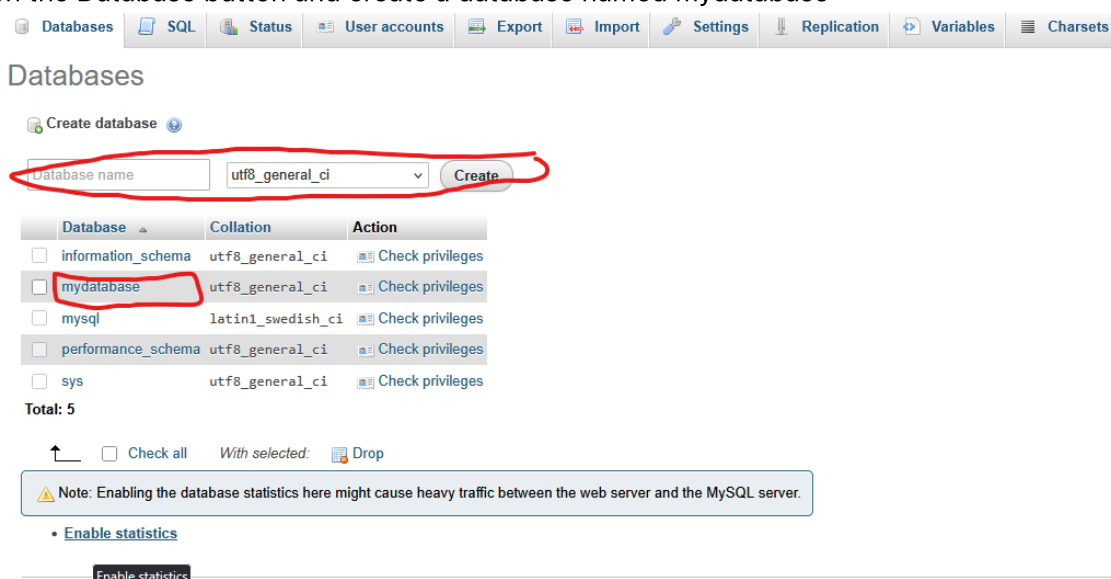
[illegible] the Database button and create a database named mydatabase

Databases | SQL | Status | User accounts | Export | Import | Settings | Replication | Variables | Charsets

Databases

Create database

Database name | utf8_general_ci | Create

| Database | Collation | Action |
|---|---|---|
| information_schema | utf8_general_ci | Check privileges |
| mydatabase | utf8_general_ci | Check privileges |
| mysql | latin1_swedish_ci | Check privileges |
| performance_schema | utf8_general_ci | Check privileges |
| sys | utf8_general_ci | Check privileges |

Total: 5

Check all  With selected:  Drop

Note: Enabling the database statistics here might cause heavy traffic between the web server and the MySQL server.

• Enable statistics

Enable statistics